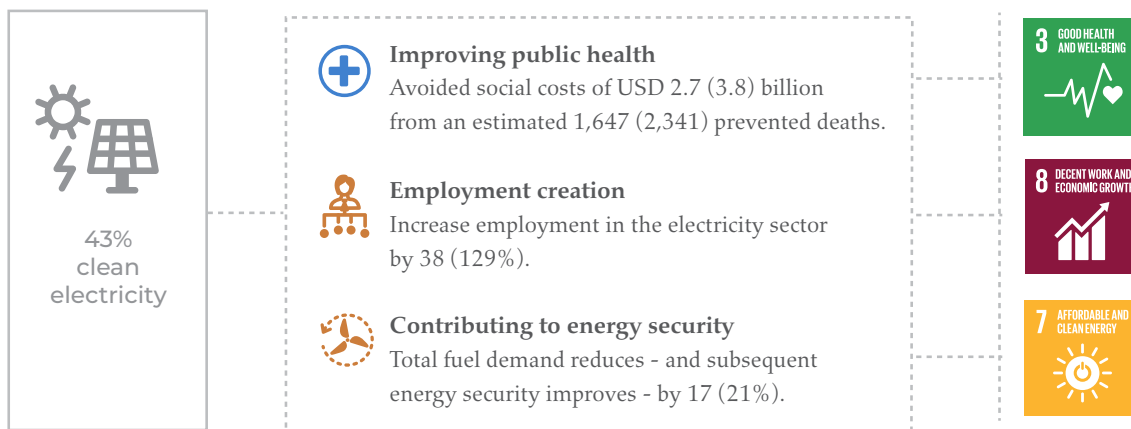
43% clean electricity

Improving public health
Avoided social costs of USD 2.7 (3.8) billion from an estimated 1,647 (2,341) prevented deaths.

Employment creation
Increase employment in the electricity sector by 38 (129%).

Contributing to energy security
Total fuel demand reduces - and subsequent energy security improves - by 17 (21%).

3 GOOD HEALTH AND WELL-BEING

8 DECENT WORK AND ECONOMIC GROWTH

7 AFFORDABLE AND CLEAN ENERGY